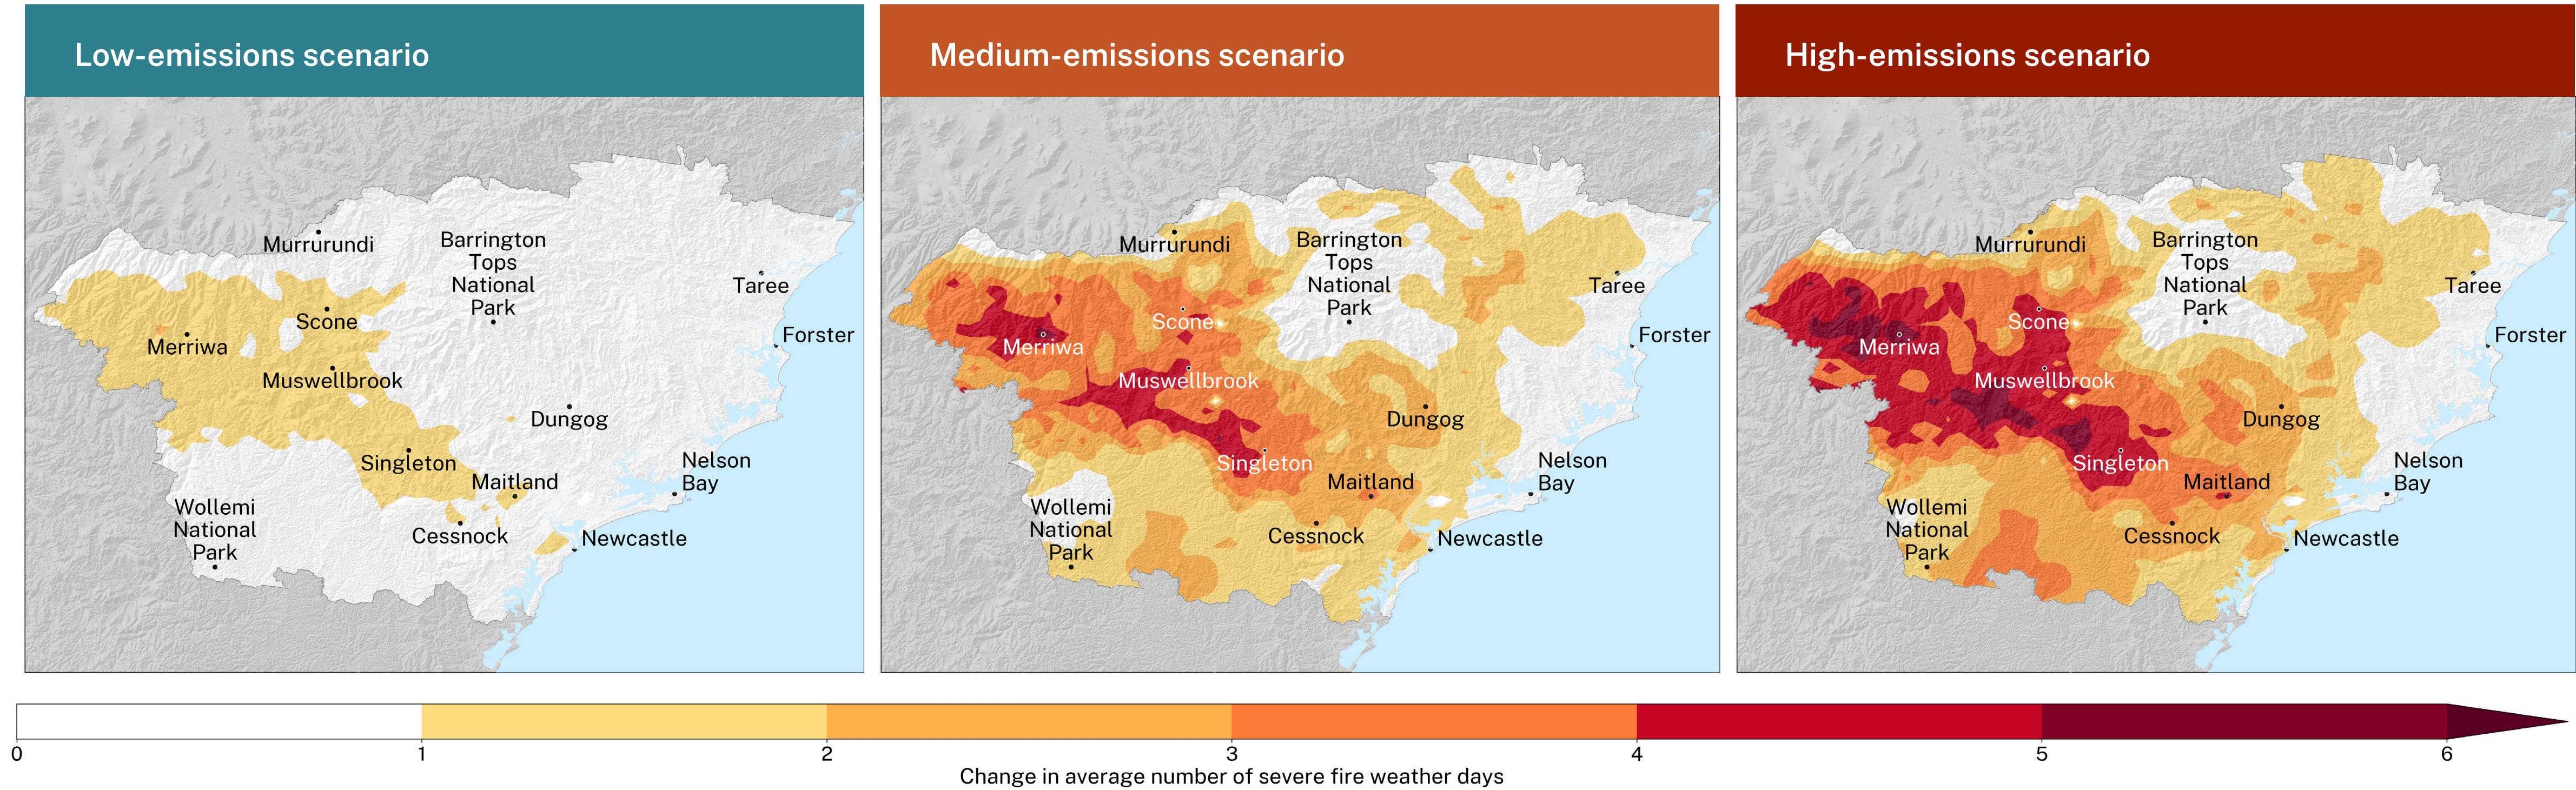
Low-emissions scenario

Murrurundi
Barrington Tops National Park
Taree
Forster
Scone
Merriwa
Muswellbrook
Dungog
Singleton
Maitland
Nelson Bay
Wollemi National Park
Cessnock
Newcastle

Medium-emissions scenario

Murrurundi
Barrington Tops National Park
Taree
Forster
Scone
Merriwa
Muswellbrook
Dungog
Singleton
Maitland
Nelson Bay
Wollemi National Park
Cessnock
Newcastle

High-emissions scenario

Murrurundi
Barrington Tops National Park
Taree
Forster
Scone
Merriwa
Muswellbrook
Dungog
Singleton
Maitland
Nelson Bay
Wollemi National Park
Cessnock
Newcastle

0 1 2 3 4 5 6
Change in average number of severe fire weather days